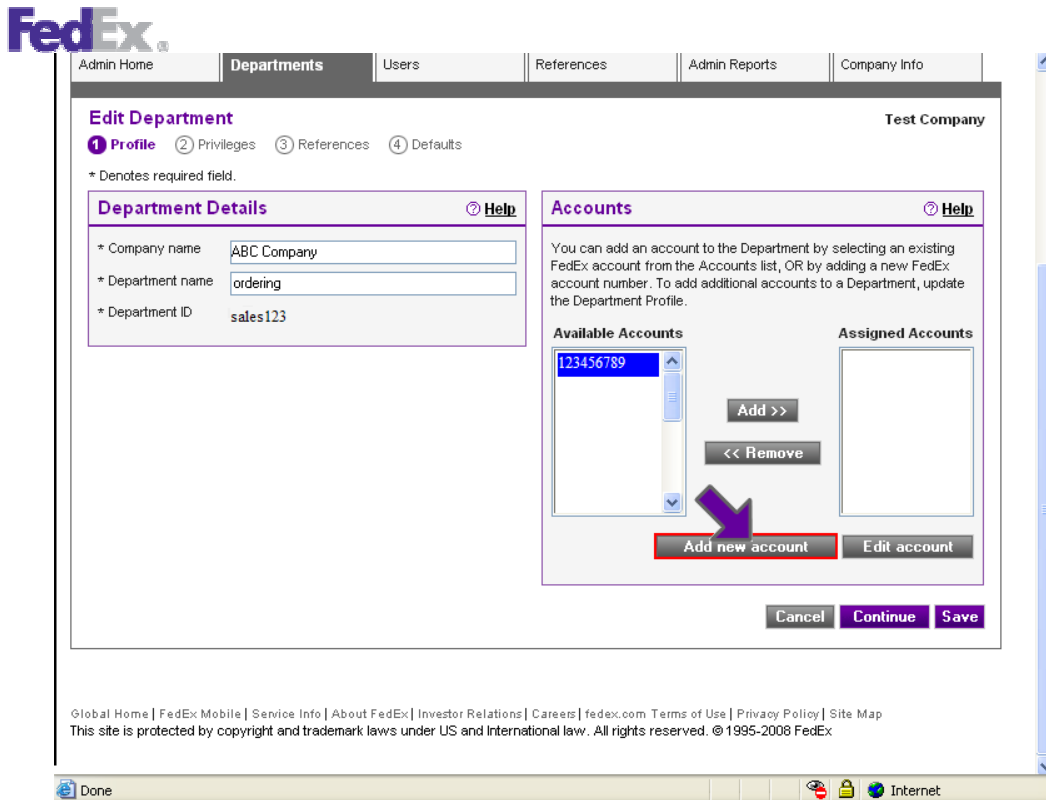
FedEx®

Admin Home | Departments | Users | References | Admin Reports | Company Info

Edit Department

Test Company

1 Profile 2 Privileges 3 References 4 Defaults

* Denotes required field.

Department Details

Help

* Company name ABC Company

* Department name ordering

* Department ID sales123

Accounts

Help

You can add an account to the Department by selecting an existing FedEx account from the Accounts list, OR by adding a new FedEx account number. To add additional accounts to a Department, update the Department Profile.

Available Accounts

Assigned Accounts

123456789

Add >>

<< Remove

Add new account

Edit account

Cancel Continue Save

Global Home | FedEx Mobile | Service Info | About FedEx | Investor Relations | Careers | fedex.com Terms of Use | Privacy Policy | Site Map

This site is protected by copyright and trademark laws under US and International law. All rights reserved. © 1995-2008 FedEx

Done

Internet